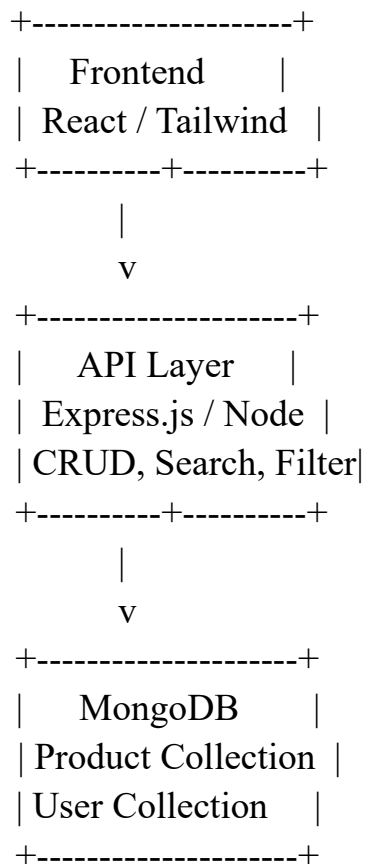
+---------------------+
|    Frontend       |
|  React / Tailwind   |
+----------+----------+
           |
           v
+---------------------+
|    API Layer      |
|  Express.js / Node  |
| CRUD, Search, Filter|
+----------+----------+
           |
           v
+---------------------+
|     MongoDB       |
| Product Collection  |
| User Collection     |
+---------------------+